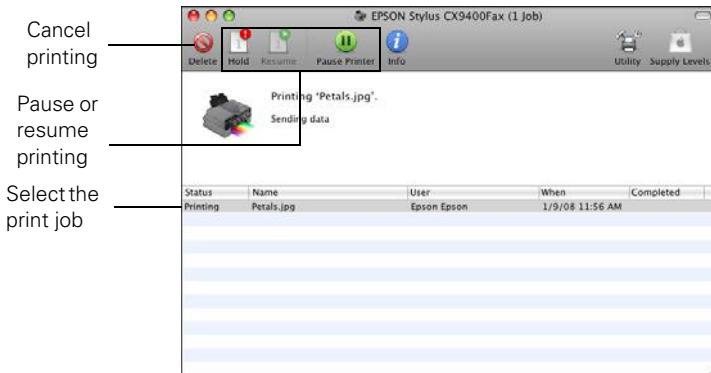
Cancel printing

Pause or resume printing

Select the print job

EPSON Stylus CX9400Fax (1 Job)

Delete Hold Resume Pause Printer Info Utility Supply Levels

Printing 'Petals.jpg'.

Sending data

| Status | Name | User | When | Completed |
|---|---|---|---|---|
| Printing | Petals.jpg | Epson Epson | 1/9/08 11:56 AM | |